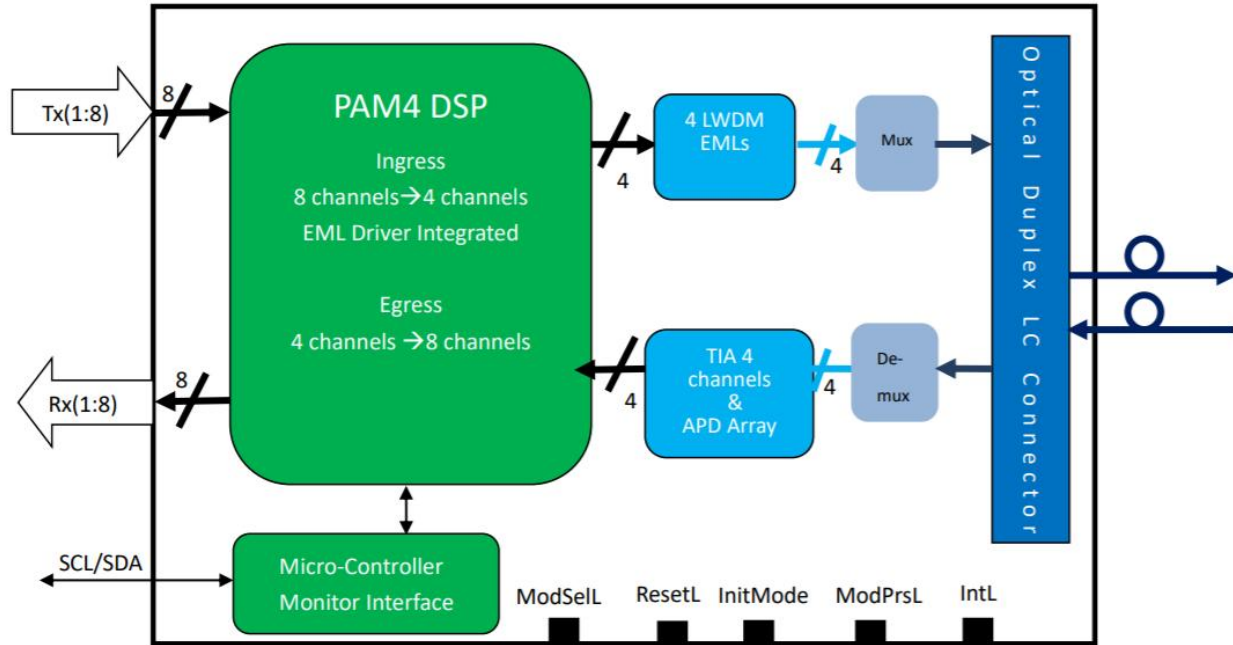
Tx(1:8)

8

PAM4 DSP

Ingress

8 channels→4 channels

EML Driver Integrated

Egress

4 channels →8 channels

4

4 LWDM EMLs

4

Mux

Optical Duplex LC Connector

4

TIA 4 channels & APD Array

4

De-mux

8

Rx(1:8)

SCL/SDA

Micro-Controller Monitor Interface

ModSelL

ResetL

InitMode

ModPrsL

IntL